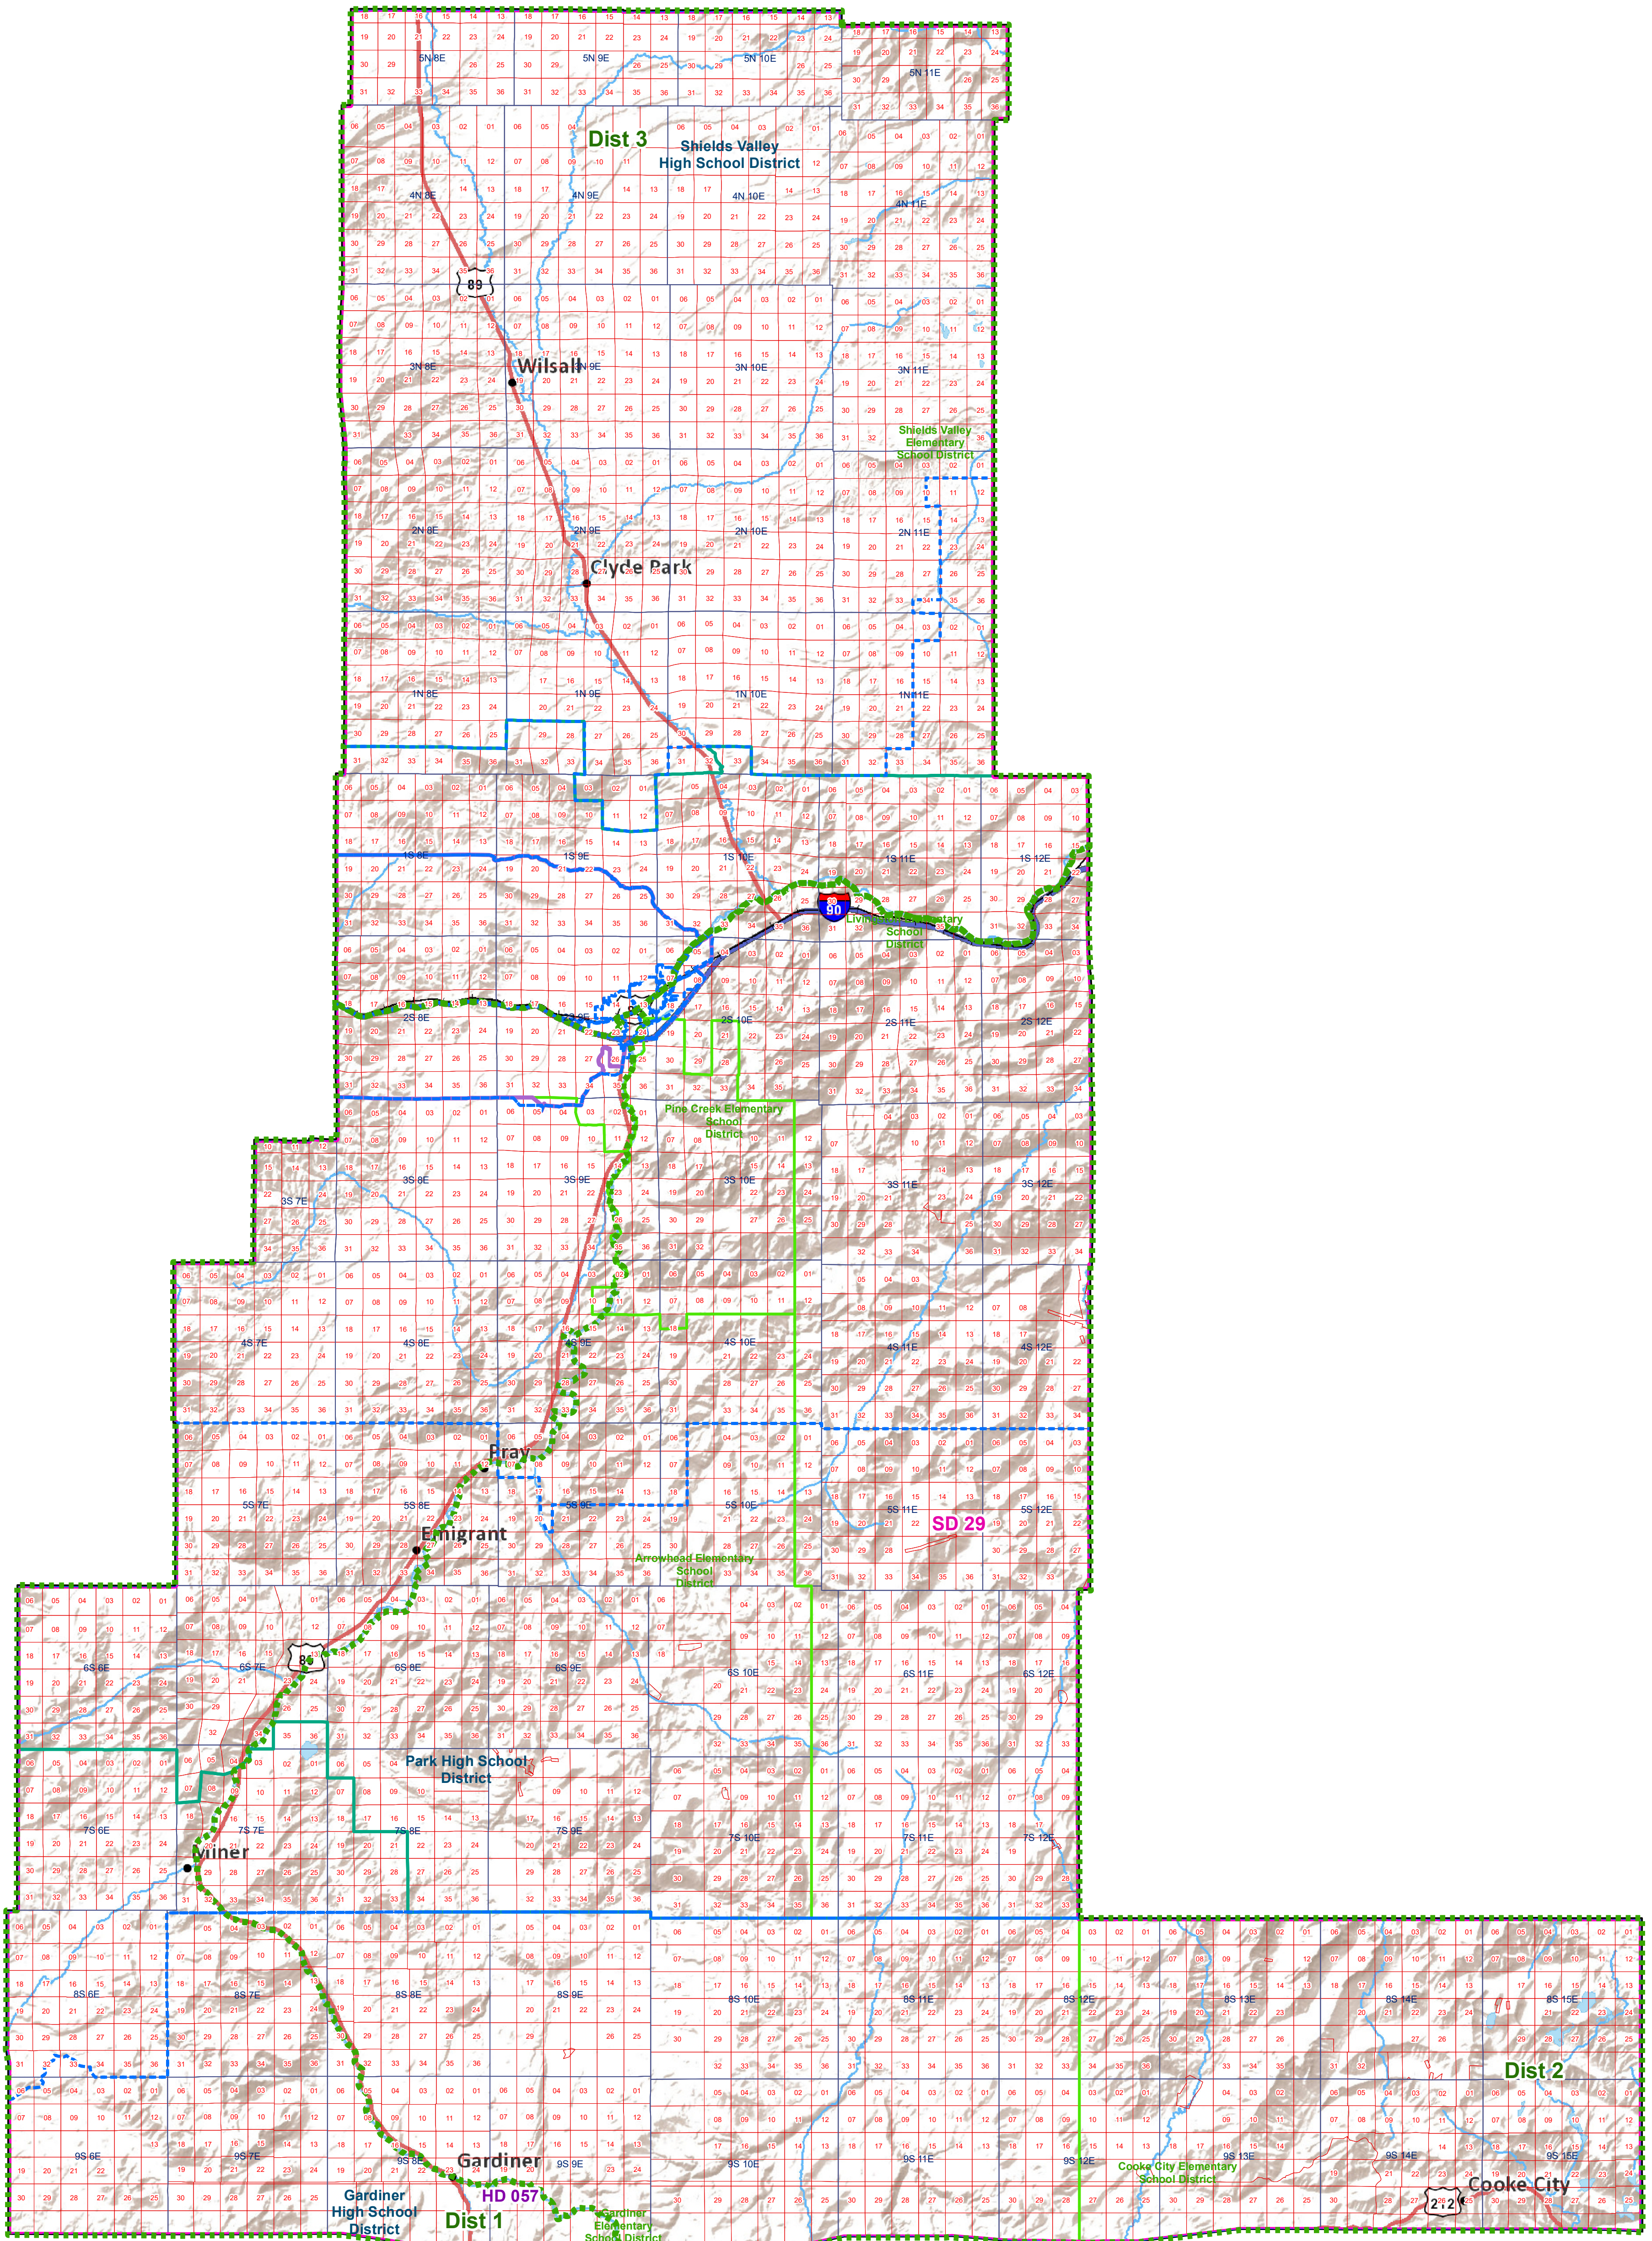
Dist 3

Shields Valley High School District

5N 8E
5N 9E
5N 10E
5N 11E
4N 8E
4N 9E
4N 10E
4N 11E

89

Wilsall

3N 8E
3N 9E
3N 10E
3N 11E

Shields Valley Elementary School District

2N 8E
2N 9E
2N 10E
2N 11E

Clyde Park

1N 8E
1N 9E
1N 10E
1N 11E

1S 8E
1S 9E
1S 10E
1S 11E
1S 12E

90

Livingston Elementary School District

2S 8E
2S 9E
2S 10E
2S 11E
2S 12E

Pine Creek Elementary School District

3S 7E
3S 8E
3S 9E
3S 10E
3S 11E
3S 12E

4S 7E
4S 8E
4S 9E
4S 10E
4S 11E
4S 12E

Pray

5S 7E
5S 8E
5S 9E
5S 10E
5S 11E
5S 12E

SD 29

Emigrant

Arrowhead Elementary School District

89

6S 6E
6S 7E
6S 8E
6S 9E
6S 10E
6S 11E
6S 12E

Park High School District

7S 6E
7S 7E
7S 8E
7S 9E
7S 10E
7S 11E
7S 12E

Miner

8S 6E
8S 7E
8S 8E
8S 9E
8S 10E
8S 11E
8S 12E
8S 13E
8S 14E
8S 15E

Dist 2

9S 6E
9S 7E
9S 8E
9S 9E
9S 10E
9S 11E
9S 12E
9S 13E
9S 14E
9S 15E

Gardiner

Cooke City Elementary School District

Cooke City

212

Gardiner High School District

HD 057

Dist 1

Gardiner Elementary School District